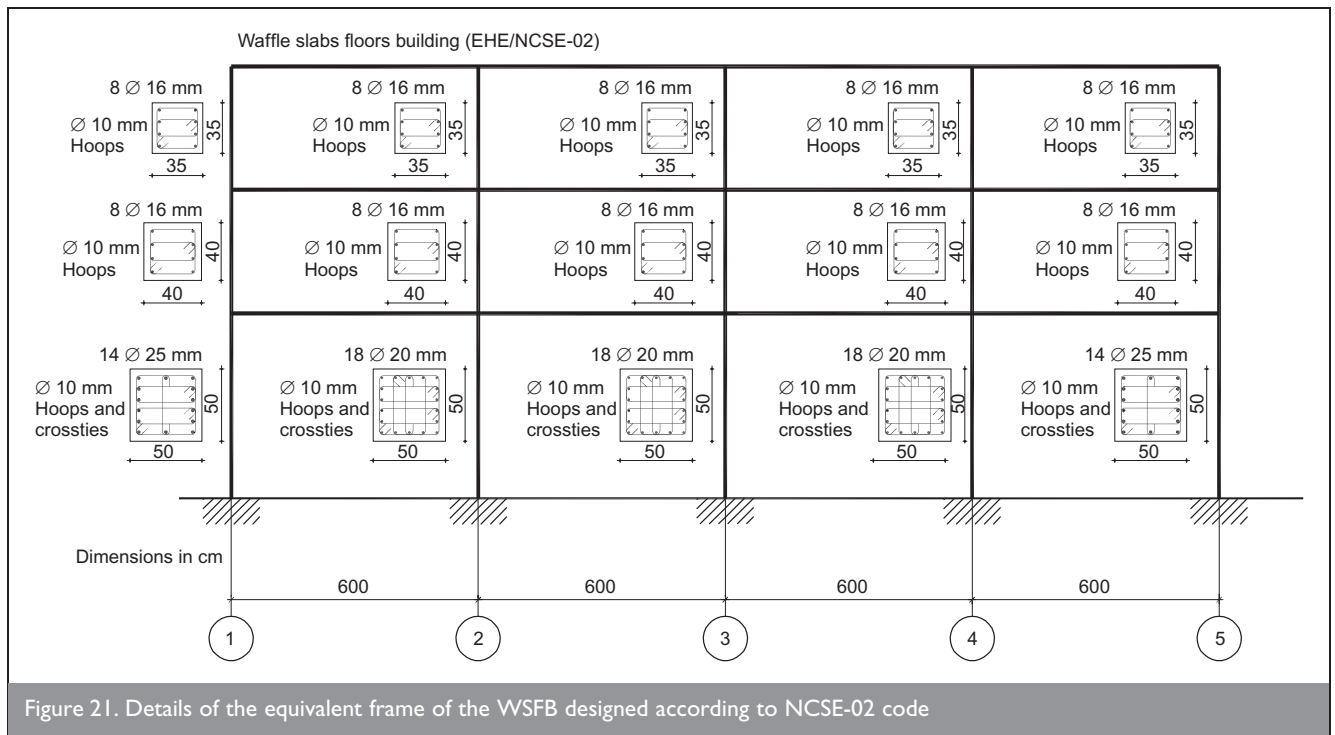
Waffle slabs floors building (EHE/NCSE-02)

8 ∅ 16 mm
∅ 10 mm Hoops
35
35

8 ∅ 16 mm
∅ 10 mm Hoops
35
35

8 ∅ 16 mm
∅ 10 mm Hoops
35
35

8 ∅ 16 mm
∅ 10 mm Hoops
35
35

8 ∅ 16 mm
∅ 10 mm Hoops
35
35

8 ∅ 16 mm
∅ 10 mm Hoops
40
40

8 ∅ 16 mm
∅ 10 mm Hoops
40
40

8 ∅ 16 mm
∅ 10 mm Hoops
40
40

8 ∅ 16 mm
∅ 10 mm Hoops
40
40

8 ∅ 16 mm
∅ 10 mm Hoops
40
40

14 ∅ 25 mm
∅ 10 mm Hoops and crossties
50
50

18 ∅ 20 mm
∅ 10 mm Hoops and crossties
50
50

18 ∅ 20 mm
∅ 10 mm Hoops and crossties
50
50

18 ∅ 20 mm
∅ 10 mm Hoops and crossties
50
50

14 ∅ 25 mm
∅ 10 mm Hoops and crossties
50
50

Dimensions in cm

600 600 600 600

1 2 3 4 5

Figure 21. Details of the equivalent frame of the WSFB designed according to NCSE-02 code